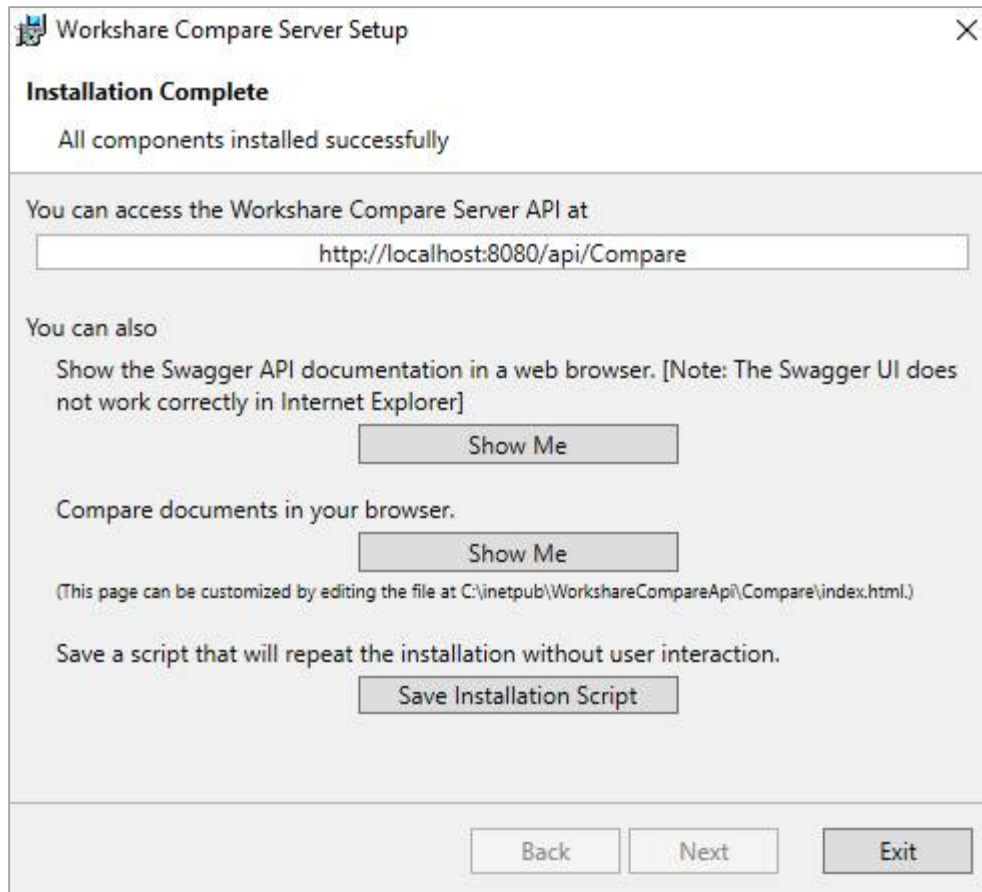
Workshare Compare Server Setup

×

**Installation Complete**

All components installed successfully

You can access the Workshare Compare Server API at

http://localhost:8080/api/Compare

You can also

Show the Swagger API documentation in a web browser. [Note: The Swagger UI does not work correctly in Internet Explorer]

Show Me

Compare documents in your browser.

Show Me

(This page can be customized by editing the file at C:\inetpub\WorkshareCompareApi\Compare\index.html.)

Save a script that will repeat the installation without user interaction.

Save Installation Script

Back

Next

Exit